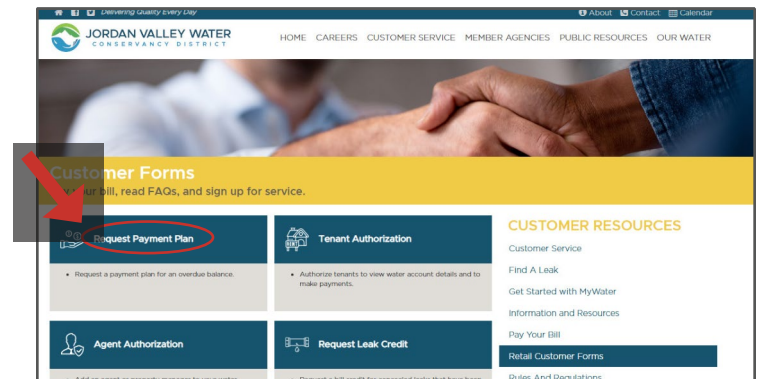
Delivering Quality Every Day
About Contact Calendar

JORDAN VALLEY WATER
CONSERVANCY DISTRICT

HOME CAREERS CUSTOMER SERVICE MEMBER AGENCIES PUBLIC RESOURCES OUR WATER

Customer Forms
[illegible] your bill, read FAQs, and sign up for service.

Request Payment Plan
• Request a payment plan for an overdue balance.

Tenant Authorization
• Authorize tenants to view water account details and to make payments.

Agent Authorization
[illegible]

Request Leak Credit
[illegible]

CUSTOMER RESOURCES
Customer Service
Find A Leak
Get Started with MyWater
Information and Resources
Pay Your Bill
Retail Customer Forms
Rules And Regulations